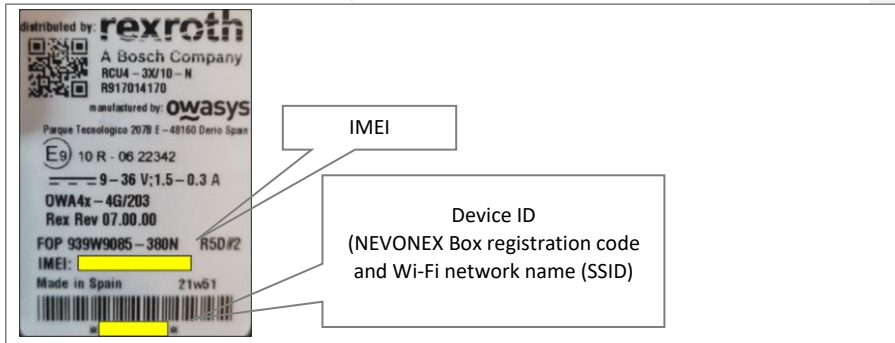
distributed by: rexroth
A Bosch Company
RCU4 – 3X/10 – N
R917014170
manufactured by: owasys
Parque Tecnologico 207B E – 48160 Derio Spain
E9 10 R - 06 22342
9 – 36 V; 1.5 – 0.3 A
OWA4x – 4G/203
Rex Rev 07.00.00
FOP 939W9085 – 380N R5D#2
IMEI:
Made in Spain 21w51

IMEI

Device ID
(NEVONEX Box registration code and Wi-Fi network name (SSID)